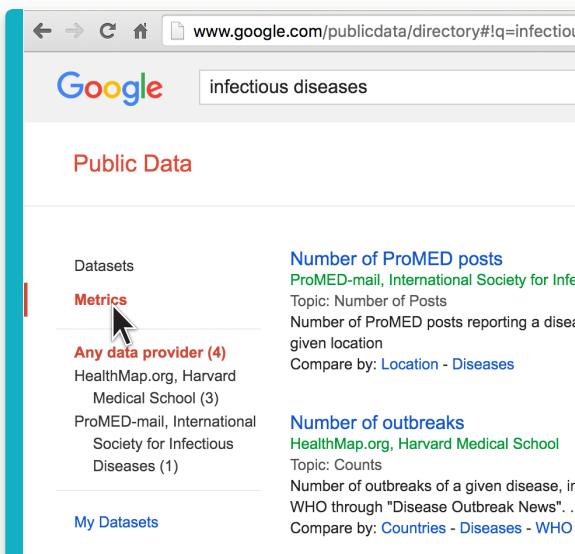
www.google.com/publicdata/directory#!q=infectiou

Google

infectious diseases

Public Data

Datasets

Metrics

Any data provider (4)

HealthMap.org, Harvard Medical School (3)

ProMED-mail, International Society for Infectious Diseases (1)

My Datasets

Number of ProMED posts

ProMED-mail, International Society for Infe

Topic: Number of Posts

Number of ProMED posts reporting a disea given location

Compare by: Location - Diseases

Number of outbreaks

HealthMap.org, Harvard Medical School

Topic: Counts

Number of outbreaks of a given disease, i WHO through "Disease Outbreak News". .

Compare by: Countries - Diseases - WHO